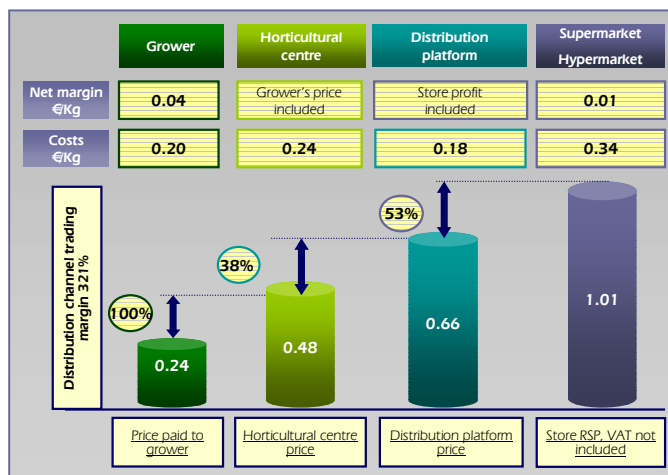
| | Grower | Horticultural centre | Distribution platform | Supermarket Hypermarket |
|---|---|---|---|---|
| Net margin €/Kg | 0.04 | Grower's price included | Store profit included | 0.01 |
| Costs €/Kg | 0.20 | 0.24 | 0.18 | 0.34 |

Distribution channel trading margin 321%

100%

38%

53%

0.24

0.48

0.66

1.01

Price paid to grower

Horticultural centre price

Distribution platform price

Store RSP, VAT not included